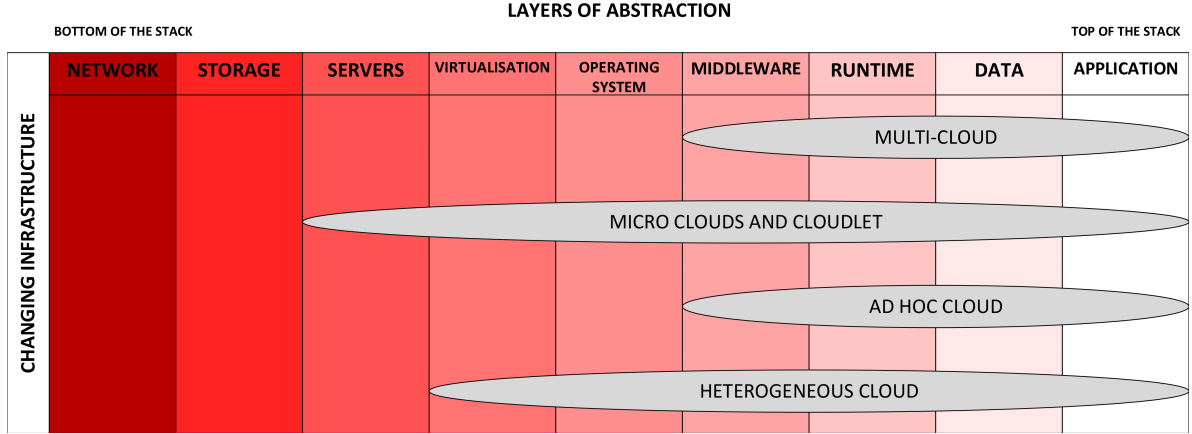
LAYERS OF ABSTRACTION

BOTTOM OF THE STACK

TOP OF THE STACK

CHANGING INFRASTRUCTURE

| NETWORK | STORAGE | SERVERS | VIRTUALISATION | OPERATING SYSTEM | MIDDLEWARE | RUNTIME | DATA | APPLICATION |
|---|---|---|---|---|---|---|---|---|

MULTI-CLOUD

MICRO CLOUDS AND CLOUDLET

AD HOC CLOUD

HETEROGENEOUS CLOUD